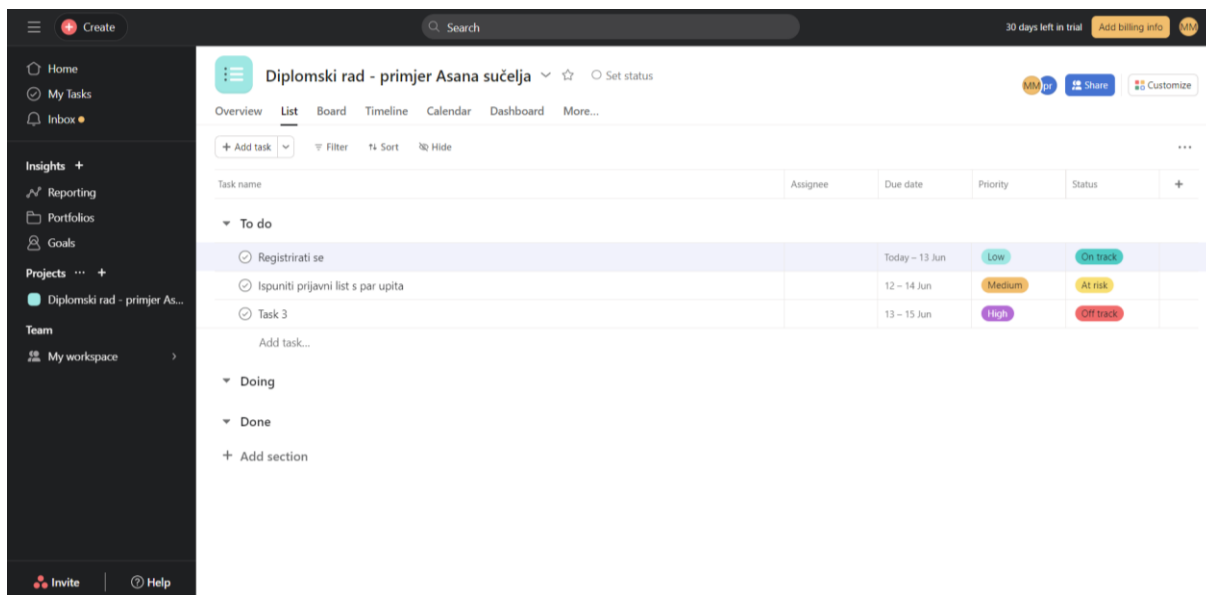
Create

Search

30 days left in trial Add billing info MM

Home
My Tasks
Inbox

Insights +
Reporting
Portfolios
Goals

Projects ··· +
Diplomski rad - primjer As...

Team
My workspace

Invite
Help

Diplomski rad - primjer Asana sučelja
Set status

MM pr Share Customize

Overview List Board Timeline Calendar Dashboard More...

+ Add task Filter Sort Hide

| Task name | Assignee | Due date | Priority | Status |
|---|---|---|---|---|
| To do | | | | |
| Registrirati se | | Today – 13 Jun | Low | On track |
| Ispuniti prijavni list s par upita | | 12 – 14 Jun | Medium | At risk |
| Task 3 | | 13 – 15 Jun | High | Off track |

Add task...

Doing

Done

+ Add section